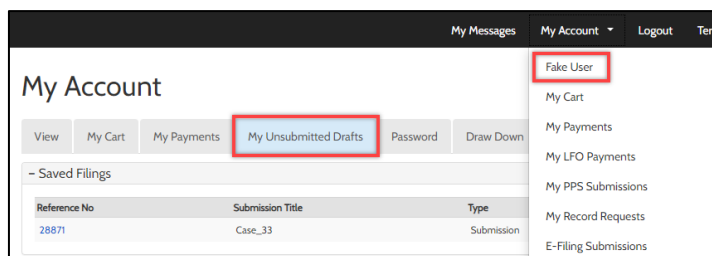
My Messages My Account Logout Ter

My Account

View My Cart My Payments My Unsubmitted Drafts Password Draw Down

− Saved Filings

| Reference No | Submission Title | Type |
|---|---|---|
| 28871 | Case_33 | Submission |

Fake User
My Cart
My Payments
My LFO Payments
My PPS Submissions
My Record Requests
E-Filing Submissions